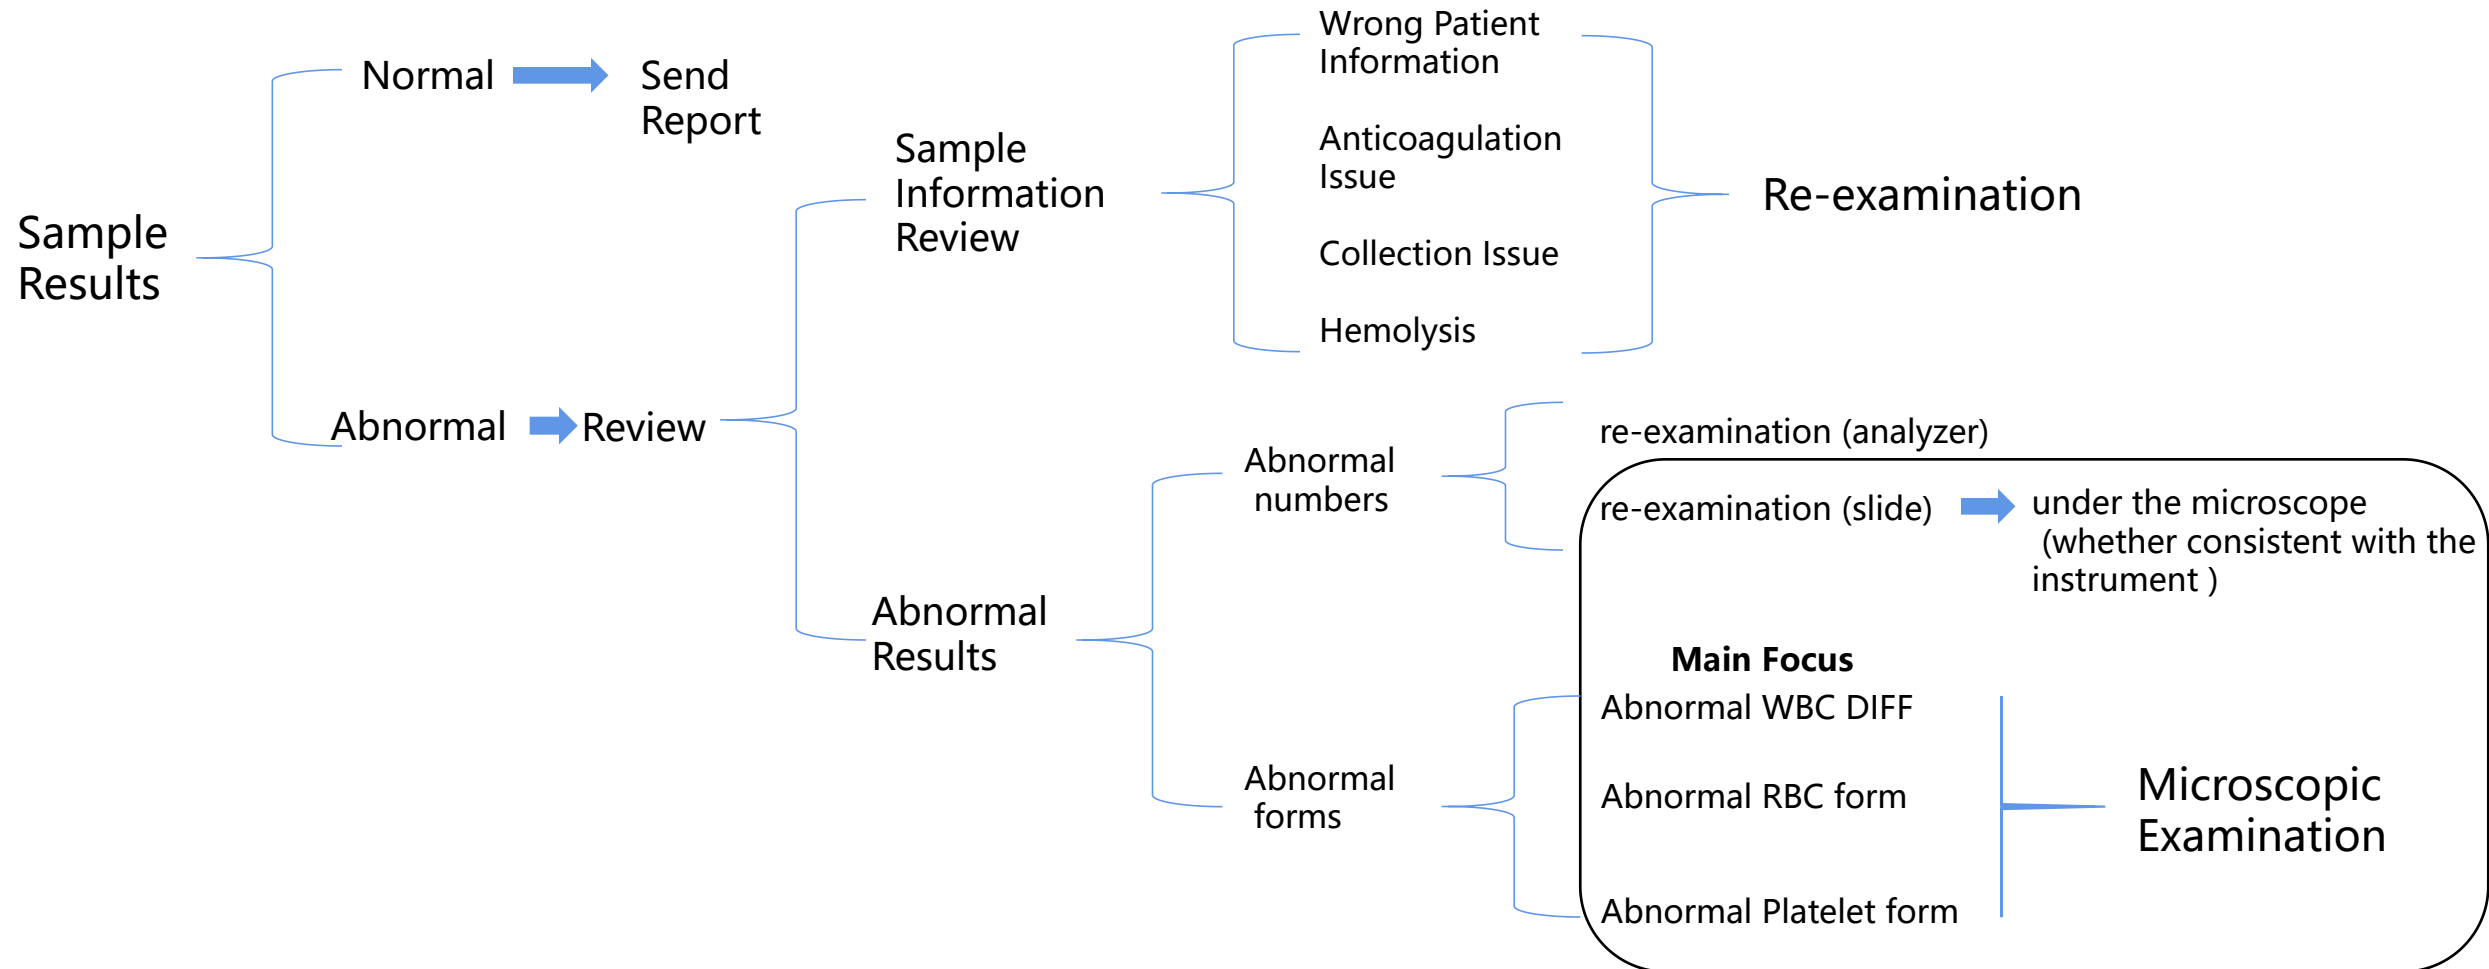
Sample Results

Normal

Send Report

Abnormal

Review

Sample Information Review

Wrong Patient Information

Anticoagulation Issue

Collection Issue

Hemolysis

Re-examination

Abnormal Results

Abnormal numbers

re-examination (analyzer)

re-examination (slide)

under the microscope (whether consistent with the instrument )

Main Focus

Abnormal forms

Abnormal WBC DIFF

Abnormal RBC form

Abnormal Platelet form

Microscopic Examination